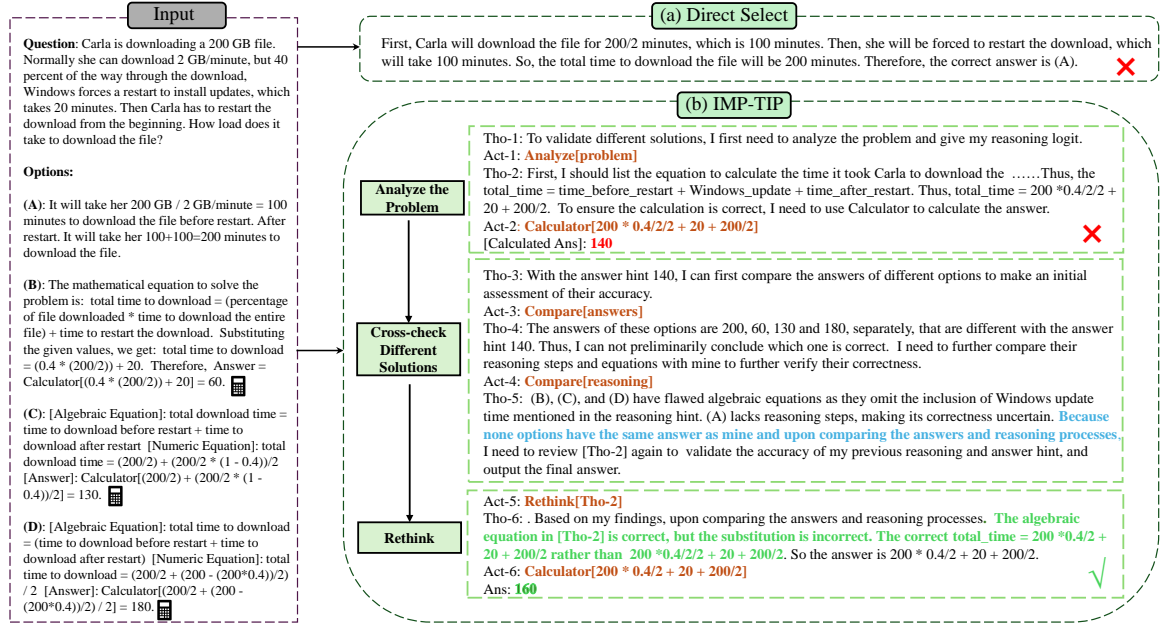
Input

**Question**: Carla is downloading a 200 GB file. Normally she can download 2 GB/minute, but 40 percent of the way through the download, Windows forces a restart to install updates, which takes 20 minutes. Then Carla has to restart the download from the beginning. How load does it take to download the file?

**Options:**

**(A)**: It will take her 200 GB / 2 GB/minute = 100 minutes to download the file before restart. After restart. It will take her 100+100=200 minutes to download the file.

**(B)**: The mathematical equation to solve the problem is: total time to download = (percentage of file downloaded * time to download the entire file) + time to restart the download. Substituting the given values, we get: total time to download = (0.4 * (200/2)) + 20. Therefore, Answer = Calculator[(0.4 * (200/2)) + 20] = 60.

**(C)**: [Algebraic Equation]: total download time = time to download before restart + time to download after restart [Numeric Equation]: total download time = (200/2) + (200/2 * (1 - 0.4))/2 [Answer]: Calculator[(200/2) + (200/2 * (1 - 0.4))/2] = 130.

**(D)**: [Algebraic Equation]: total time to download = (time to download before restart + time to download after restart) [Numeric Equation]: total time to download = (200/2 + (200 - (200*0.4))/2) / 2 [Answer]: Calculator[(200/2 + (200 - (200*0.4))/2) / 2] = 180.

(a) Direct Select

First, Carla will download the file for 200/2 minutes, which is 100 minutes. Then, she will be forced to restart the download, which will take 100 minutes. So, the total time to download the file will be 200 minutes. Therefore, the correct answer is (A).

(b) IMP-TIP

Analyze the Problem

Tho-1: To validate different solutions, I first need to analyze the problem and give my reasoning logit.
Act-1: Analyze[problem]
Tho-2: First, I should list the equation to calculate the time it took Carla to download the ……Thus, the total_time = time_before_restart + Windows_update + time_after_restart. Thus, total_time = 200 *0.4/2/2 + 20 + 200/2. To ensure the calculation is correct, I need to use Calculator to calculate the answer.
Act-2: Calculator[200 * 0.4/2/2 + 20 + 200/2]
[Calculated Ans]: 140

Cross-check Different Solutions

Tho-3: With the answer hint 140, I can first compare the answers of different options to make an initial assessment of their accuracy.
Act-3: Compare[answers]
Tho-4: The answers of these options are 200, 60, 130 and 180, separately, that are different with the answer hint 140. Thus, I can not preliminarily conclude which one is correct. I need to further compare their reasoning steps and equations with mine to further verify their correctness.
Act-4: Compare[reasoning]
Tho-5: (B), (C), and (D) have flawed algebraic equations as they omit the inclusion of Windows update time mentioned in the reasoning hint. (A) lacks reasoning steps, making its correctness uncertain. Because none options have the same answer as mine and upon comparing the answers and reasoning processes, I need to review [Tho-2] again to validate the accuracy of my previous reasoning and answer hint, and output the final answer.

Rethink

Act-5: Rethink[Tho-2]
Tho-6: . Based on my findings, upon comparing the answers and reasoning processes. The algebraic equation in [Tho-2] is correct, but the substitution is incorrect. The correct total_time = 200 *0.4/2 + 20 + 200/2 rather than 200 *0.4/2/2 + 20 + 200/2. So the answer is 200 * 0.4/2 + 20 + 200/2.
Act-6: Calculator[200 * 0.4/2 + 20 + 200/2]
Ans: 160